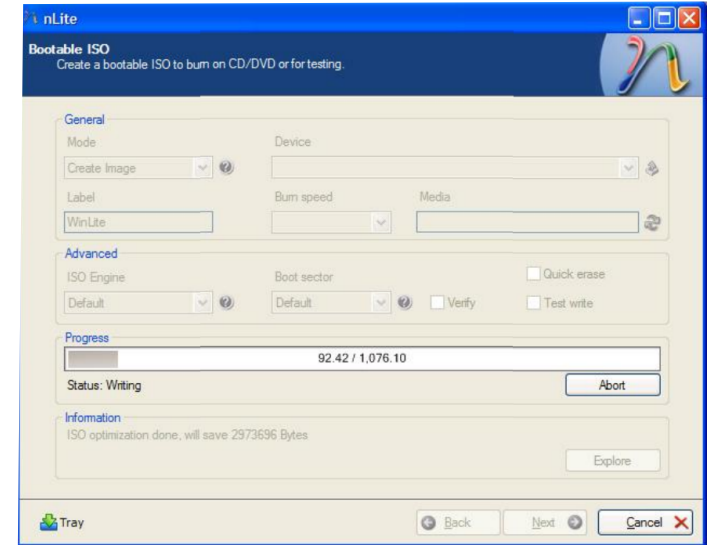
nLite

Bootable ISO
Create a bootable ISO to burn on CD/DVD or for testing.

General
Mode
Create Image
Device
Label
WinLite
Burn speed
Media

Advanced
ISO Engine
Default
Boot sector
Default
Verify
Quick erase
Test write

Progress
92.42 / 1,076.10
Status: Writing
Abort

Information
ISO optimization done, will save 2973696 Bytes
Explore

Tray
Back
Next
Cancel